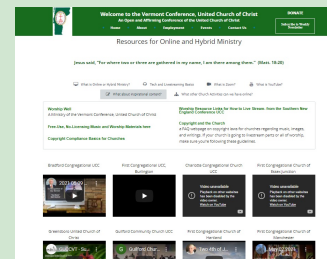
Welcome to the Vermont Conference, United Church of Christ
An Open and Affirming Conference of the United Church of Christ

Home About Employment Events Contact Us

DONATE

Subscribe to Weekly Newsletter

Resources for Online and Hybrid Ministry

Jesus said, "For where two or three are gathered in my name, I am there among them." (Matt. 18:20)

What is Online or Hybrid Ministry? Tech and Livestreaming Basics What is Zoom? What is YouTube?

What about Copyrighted Content? What other Church Activities can we have online?

Worship Well
A Ministry of the Vermont Conference, United Church of Christ.

Free-Use, No-Licensing Music and Worship Materials here

Copyright Compliance Basics for Churches

Worship Resource Links for how to Live Stream, from the Southern New England Conference UCC

Copyright and the Church
A FAQ webpage on copyright laws for churches regarding music, images, and writings. If your church is going to livestream parts or all of worship, make sure you're following these guidelines.

Bradford Congregational UCC

First Congregational UCC, Burlington

Charlotte Congregational Church UCC

First Congregational Church of Essex Junction

Video unavailable
Playback on other websites has been disabled by the video owner.
Watch on YouTube

Video unavailable
Playback on other websites has been disabled by the video owner.
Watch on YouTube

Greensboro United Church of Christ

Guilford Community Church UCC

First Congregational Church of Manchester

First Congregational Church of Middlebury